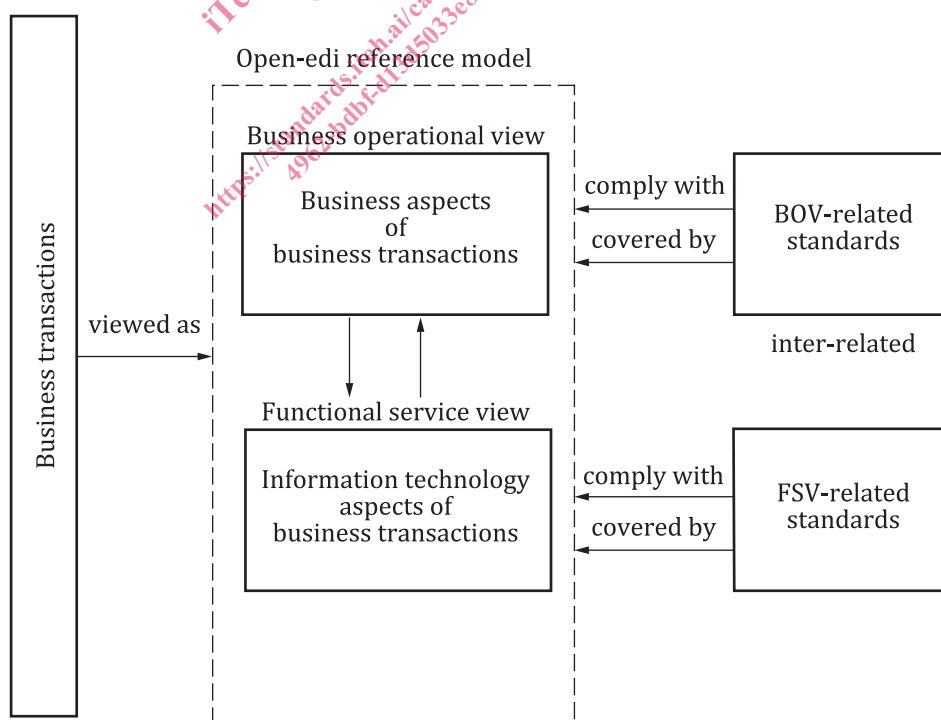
iTe
https://standards.iteh.ai/ca
4962-bdbf-d1515033ee

Open-edi reference model

Business transactions

viewed as

Business operational view

Business aspects of business transactions

Functional service view

Information technology aspects of business transactions

comply with

covered by

BOV-related standards

inter-related

comply with

covered by

FSV-related standards